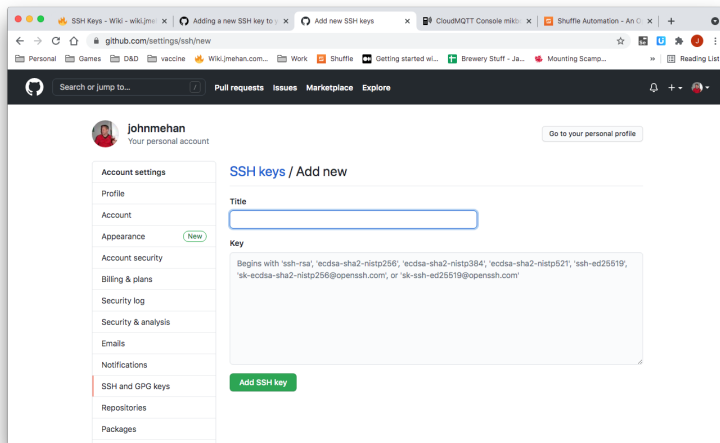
SSH Keys - Wiki - wiki.jme
Adding a new SSH key to y
Add new SSH keys
CloudMQTT Console mike
Shuffle Automation - An O
github.com/settings/ssh/new
Personal
Games
D&D
vaccine
Wiki.jmehan.com...
Work
Shuffle
Getting started wi...
Brewery Stuff - Ja...
Mounting Scamp...
Reading List
Search or jump to...
/
Pull requests
Issues
Marketplace
Explore

johnmehan
Your personal account
Go to your personal profile

Account settings
Profile
Account
Appearance New
Account security
Billing & plans
Security log
Security & analysis
Emails
Notifications
SSH and GPG keys
Repositories
Packages

SSH keys / Add new

Title

Key

Begins with 'ssh-rsa', 'ecdsa-sha2-nistp256', 'ecdsa-sha2-nistp384', 'ecdsa-sha2-nistp521', 'ssh-ed25519', 'sk-ecdsa-sha2-nistp256@openssh.com', or 'sk-ssh-ed25519@openssh.com'

Add SSH key